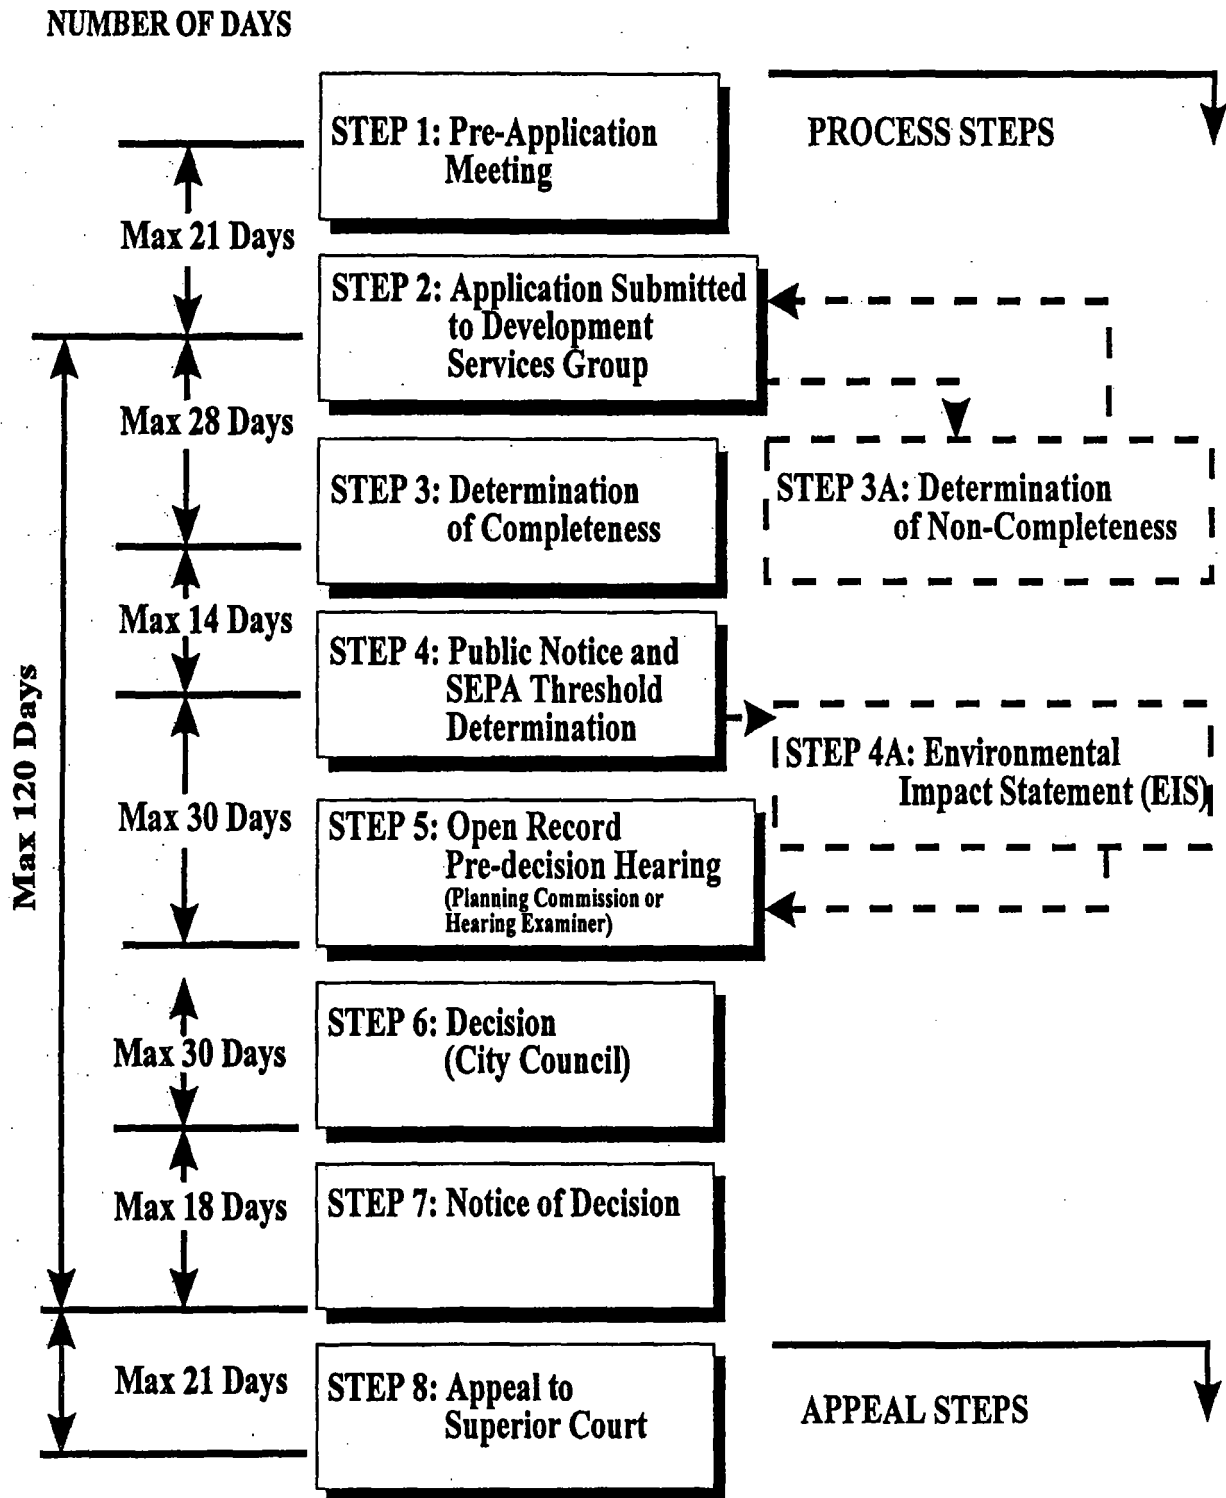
NUMBER OF DAYS

STEP 1: Pre-Application Meeting

PROCESS STEPS

Max 21 Days

STEP 2: Application Submitted to Development Services Group

Max 120 Days

Max 28 Days

STEP 3: Determination of Completeness

STEP 3A: Determination of Non-Completeness

Max 14 Days

STEP 4: Public Notice and SEPA Threshold Determination

STEP 4A: Environmental Impact Statement (EIS)

Max 30 Days

STEP 5: Open Record Pre-decision Hearing (Planning Commission or Hearing Examiner)

Max 30 Days

STEP 6: Decision (City Council)

Max 18 Days

STEP 7: Notice of Decision

Max 21 Days

STEP 8: Appeal to Superior Court

APPEAL STEPS